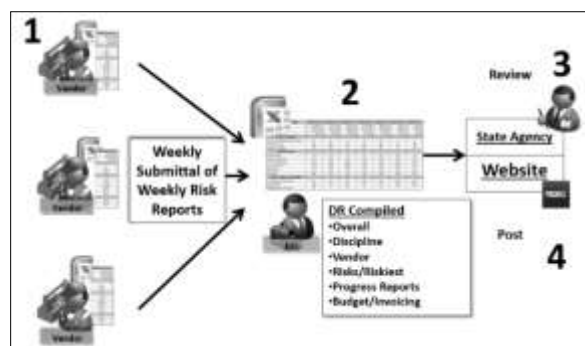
1

Vendor

Vendor

1

Vendor

Weekly Submittal of Weekly Risk Reports

2

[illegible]

DR Compiled
•Overall
•Discipline
•Vendor
•Risks/Riskiest
•Progress Reports
•Budget/Invoicing

Review

3

State Agency

Website

Post

4